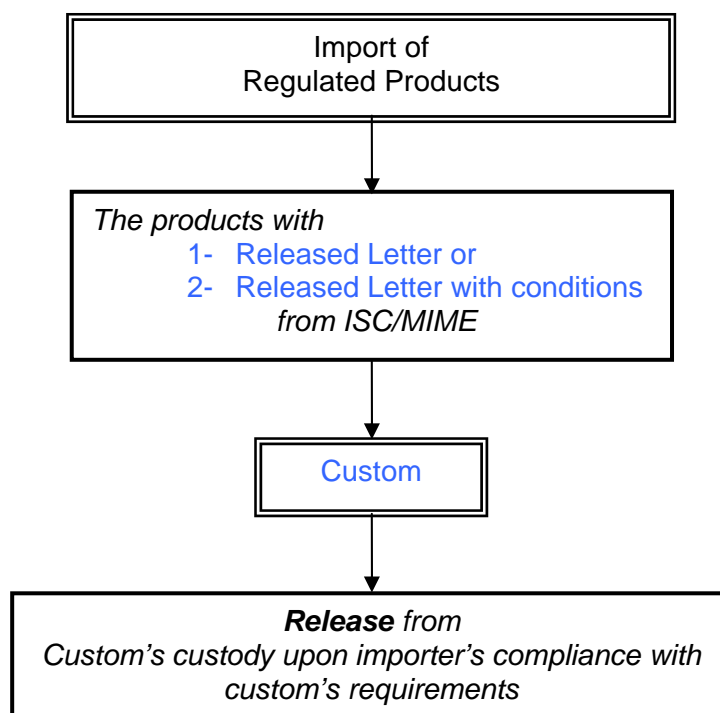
Import of
Regulated Products

The products with
1- Released Letter or
2- Released Letter with conditions
from ISC/MIME

Custom

Release from
Custom's custody upon importer's compliance with custom's requirements